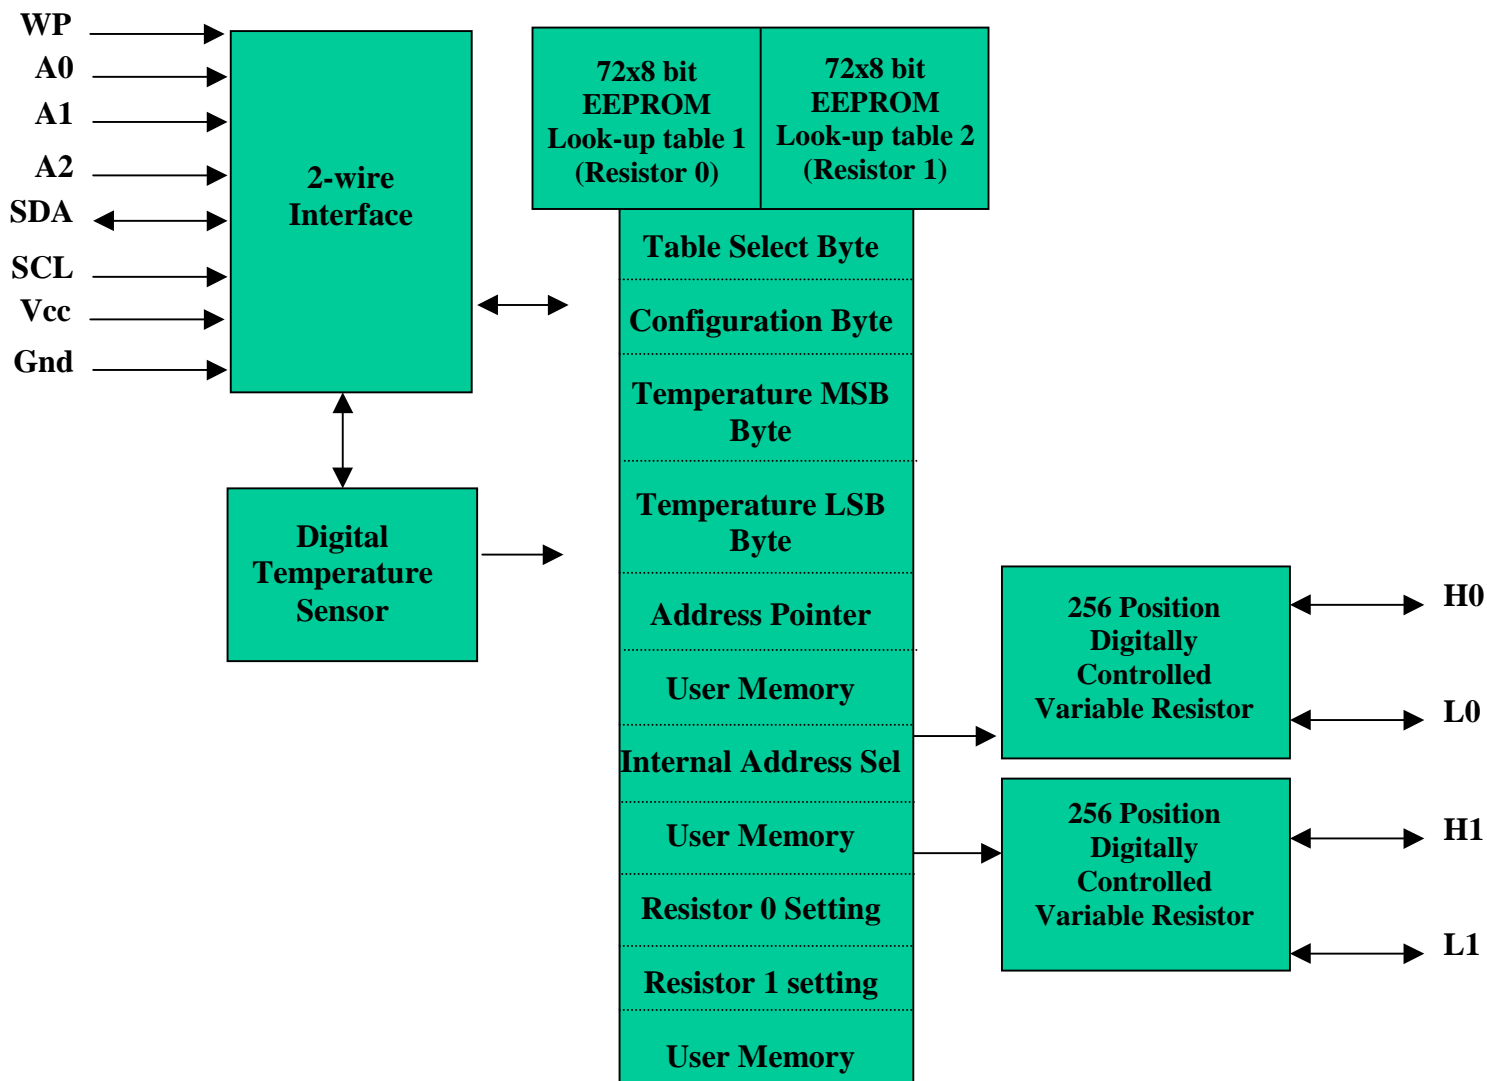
WP
A0
A1
A2
SDA
SCL
Vcc
Gnd

2-wire Interface

Digital Temperature Sensor

72x8 bit EEPROM Look-up table 1 (Resistor 0)

72x8 bit EEPROM Look-up table 2 (Resistor 1)

Table Select Byte

Configuration Byte

Temperature MSB Byte

Temperature LSB Byte

Address Pointer

User Memory

Internal Address Sel

User Memory

Resistor 0 Setting

Resistor 1 setting

User Memory

256 Position Digitally Controlled Variable Resistor

H0
L0

256 Position Digitally Controlled Variable Resistor

H1
L1